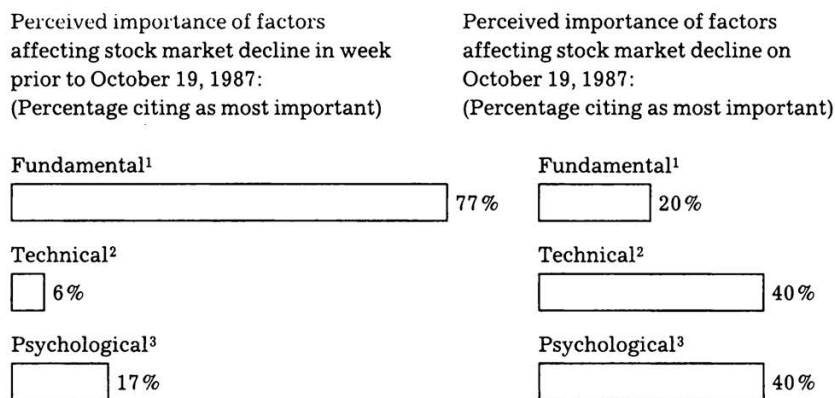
Perceived importance of factors affecting stock market decline in week prior to October 19, 1987: (Percentage citing as most important)

Fundamental$^1$
77%

Technical$^2$
6%

Psychological$^3$
17%

Perceived importance of factors affecting stock market decline on October 19, 1987: (Percentage citing as most important)

Fundamental$^1$
20%

Technical$^2$
40%

Psychological$^3$
40%